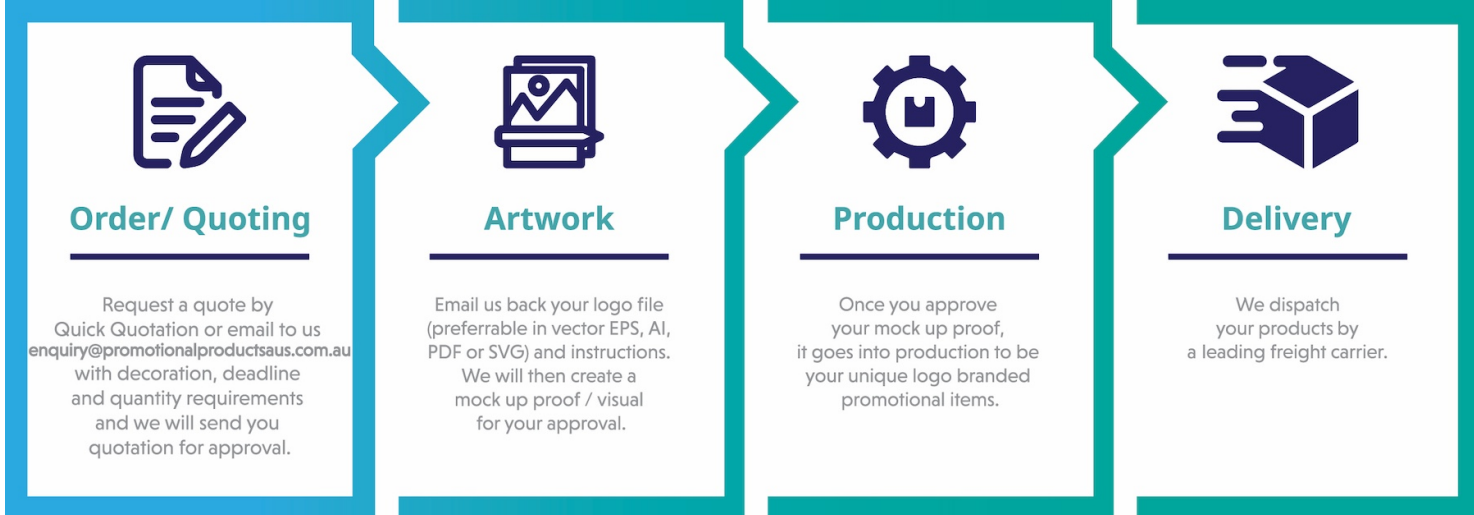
Order/ Quoting

Request a quote by Quick Quotation or email to us enquiry@promotionalproductsaus.com.au with decoration, deadline and quantity requirements and we will send you quotation for approval.

Artwork

Email us back your logo file (preferrable in vector EPS, AI, PDF or SVG) and instructions. We will then create a mock up proof / visual for your approval.

Production

Once you approve your mock up proof, it goes into production to be your unique logo branded promotional items.

Delivery

We dispatch your products by a leading freight carrier.